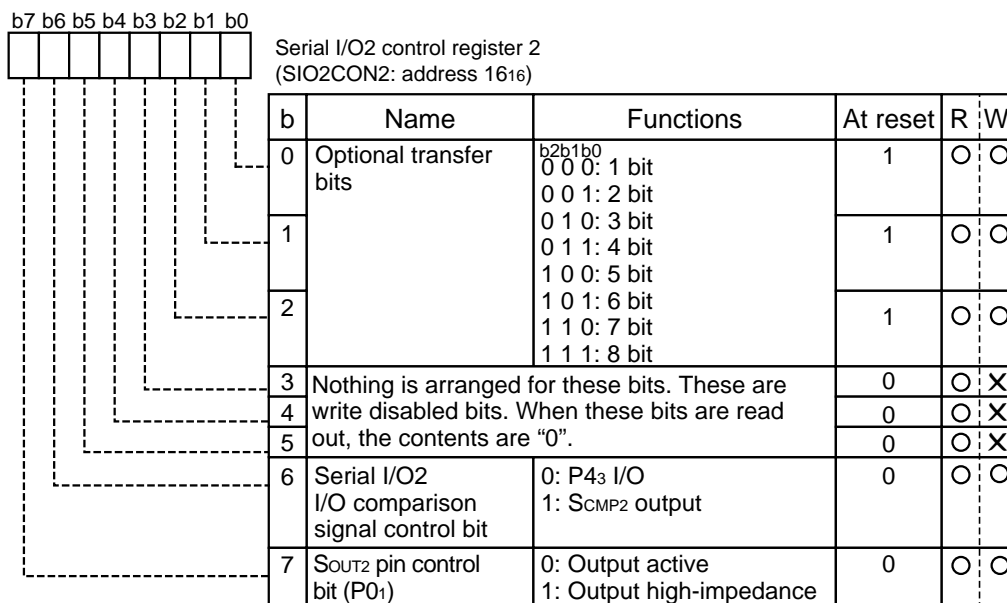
b7 b6 b5 b4 b3 b2 b1 b0

Serial I/O2 control register 2
(SIO2CON2: address $16_{16}$)

| b | Name | Functions | At reset | R | W |
|---|---|---|---|---|---|
| 0 | Optional transfer bits | b2b1b0<br>0 0 0: 1 bit<br>0 0 1: 2 bit | 1 | O | O |
| 1 | | 0 1 0: 3 bit<br>0 1 1: 4 bit<br>1 0 0: 5 bit | 1 | O | O |
| 2 | | 1 0 1: 6 bit<br>1 1 0: 7 bit<br>1 1 1: 8 bit | 1 | O | O |
| 3 | Nothing is arranged for these bits. These are write disabled bits. When these bits are read out, the contents are "0". | | 0 | O | X |
| 4 | | | 0 | O | X |
| 5 | | | 0 | O | X |
| 6 | Serial I/O2 I/O comparison signal control bit | 0: P$4_3$ I/O<br>1: S$_{CMP2}$ output | 0 | O | O |
| 7 | S$_{OUT2}$ pin control bit (P$0_1$) | 0: Output active<br>1: Output high-impedance | 0 | O | O |